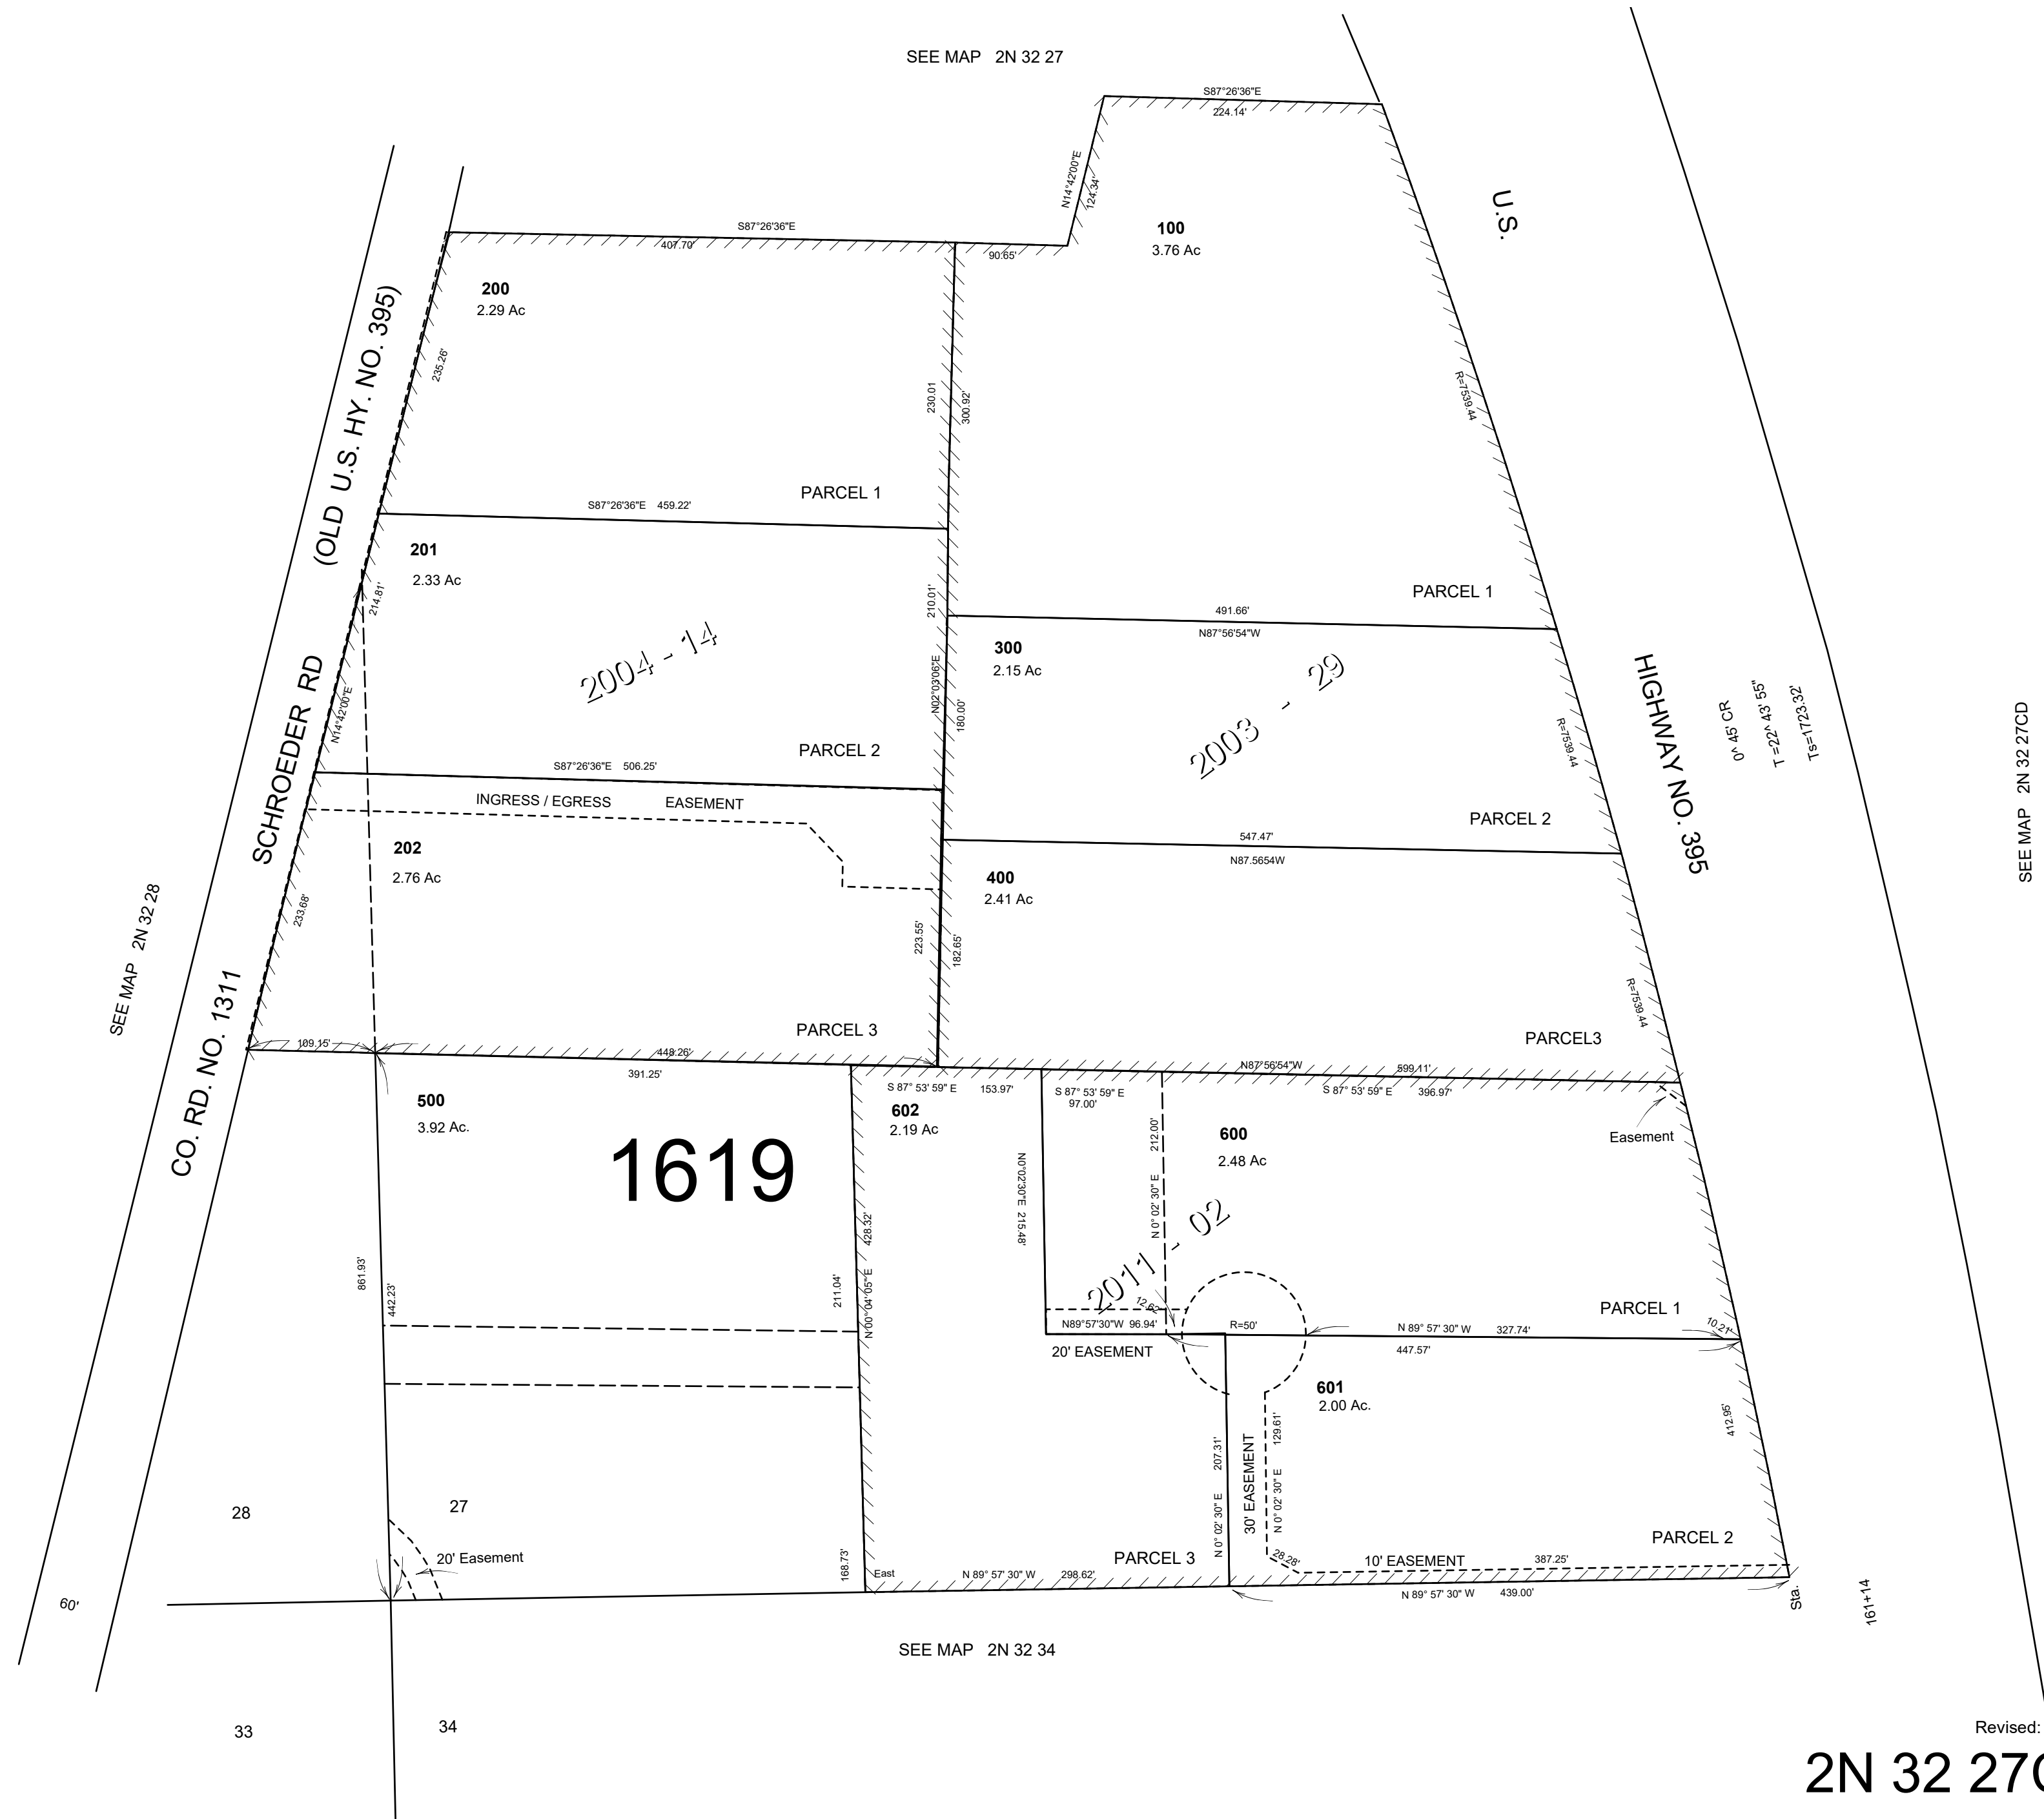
SEE MAP 2N 32 27

S87°26'36"E
224.14'

N14°42'00"E
124.34'

S87°26'36"E
407.70'
90.65'

100
3.76 Ac

U.S.

200
2.29 Ac

(OLD U.S. HY. NO. 395)

235.26'

230.01
300.92'

R=7539.44

PARCEL 1

S87°26'36"E 459.22'

201
2.33 Ac

PARCEL 1

491.66'
N87°56'54"W

214.81'
210.01'

2004 - 14

300
2.15 Ac

2003 - 29

N14°42'00"E
N02°03'06"E
180.00'

R=7539.44

HIGHWAY NO. 395

0^ 45' CR
T =22^ 43' 55"
Ts=1723.32'

SEE MAP 2N 32 27CD

SCHROEDER RD

PARCEL 2

S87°26'36"E 506.25'

INGRESS / EGRESS EASEMENT

PARCEL 2

547.47'
N87.5654W

202
2.76 Ac

400
2.41 Ac

SEE MAP 2N 32 28

233.68'

223.55'
182.65'

R=7539.44

CO. RD. NO. 1311

PARCEL 3

PARCEL3

109.15'
448.26'
391.25'

N87°56'54"W
599.11'

S 87° 53' 59" E 153.97'

S 87° 53' 59" E
97.00'

S 87° 53' 59" E 396.97'

500
3.92 Ac.

1619

602
2.19 Ac

212.00'

600
2.48 Ac

Easement

N0°02'30"E 215.48'

N 0° 02' 30" E

2011 - 02

428.32'

861.93'
442.23'

211.04'
N 00° 04' 05" E

12.62'

N89°57'30"W 96.94'

R=50'

N 89° 57' 30" W 327.74'

PARCEL 1

10.21'

20' EASEMENT

447.57'

601
2.00 Ac.

412.95'

207.31'
N 0° 02' 30" E

30' EASEMENT

129.61'
N 0° 02' 30" E

28

27

20' Easement

168.73'

East

N 89° 57' 30" W 298.62'

PARCEL 3

28.28'

10' EASEMENT

387.25'

PARCEL 2

N 89° 57' 30" W 439.00'

Sta.
161+14

60'

SEE MAP 2N 32 34

33

34

Revised:

2N 32 27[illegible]